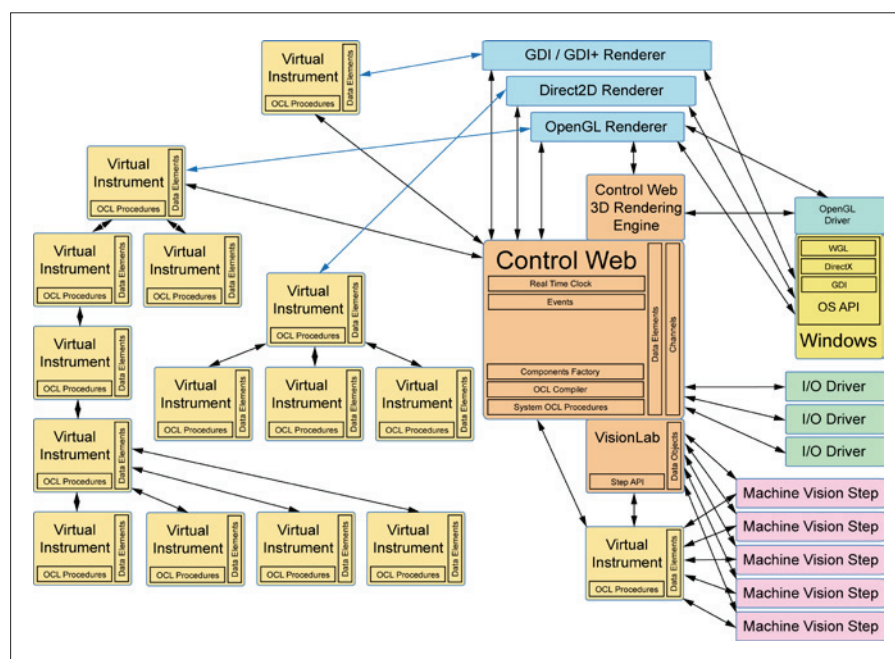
Virtual Instrument
Data Elements
OCL Procedures

GDI / GDI+ Renderer

Direct2D Renderer

OpenGL Renderer

Virtual Instrument
Data Elements
OCL Procedures

Control Web 3D Rendering Engine

OpenGL Driver

WGL
DirectX
GDI
OS API
Windows

Virtual Instrument
Data Elements
OCL Procedures

Virtual Instrument
Data Elements
OCL Procedures

Virtual Instrument
Data Elements
OCL Procedures

Control Web
Real Time Clock
Events
Components Factory
OCL Compiler
System OCL Procedures
Data Elements
Channels

Virtual Instrument
Data Elements
OCL Procedures

Virtual Instrument
Data Elements
OCL Procedures

Virtual Instrument
Data Elements
OCL Procedures

Virtual Instrument
Data Elements
OCL Procedures

I/O Driver
I/O Driver
I/O Driver

Virtual Instrument
Data Elements
OCL Procedures

VisionLab
Step API
Data Objects

Machine Vision Step

Virtual Instrument
Data Elements
OCL Procedures

Virtual Instrument
Data Elements
OCL Procedures

Virtual Instrument
Data Elements
OCL Procedures

Virtual Instrument
Data Elements
OCL Procedures

Virtual Instrument
Data Elements
OCL Procedures

Machine Vision Step
Machine Vision Step
Machine Vision Step
Machine Vision Step